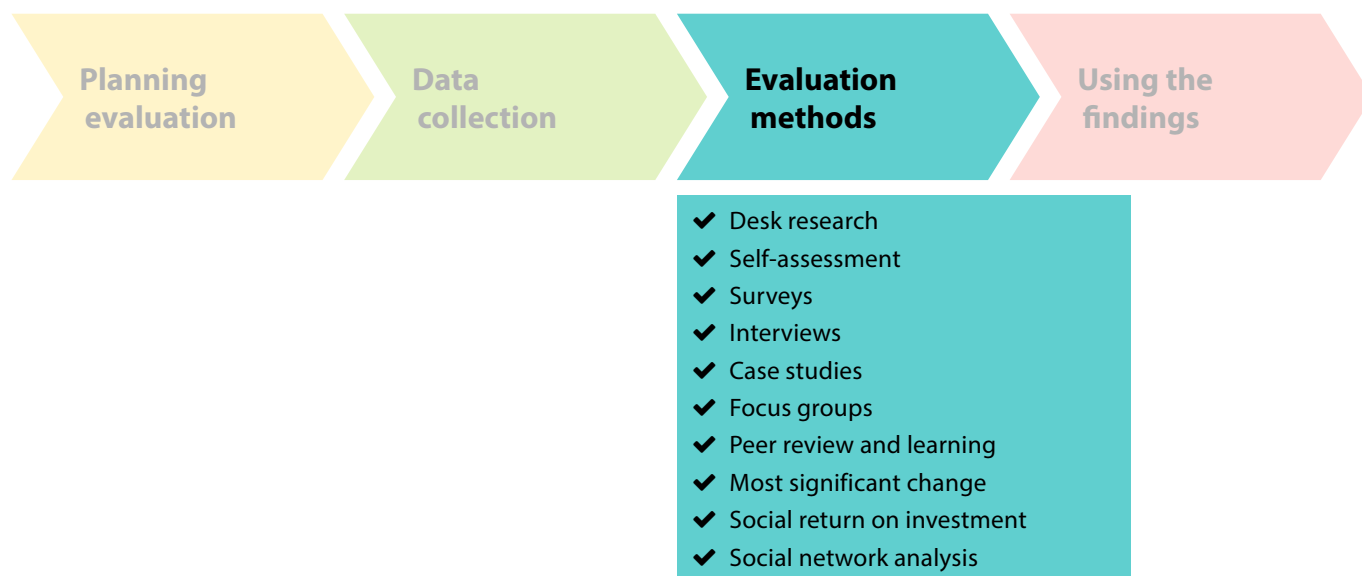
Planning evaluation

Data collection

Evaluation methods

Using the findings

✔ Desk research
✔ Self-assessment
✔ Surveys
✔ Interviews
✔ Case studies
✔ Focus groups
✔ Peer review and learning
✔ Most significant change
✔ Social return on investment
✔ Social network analysis